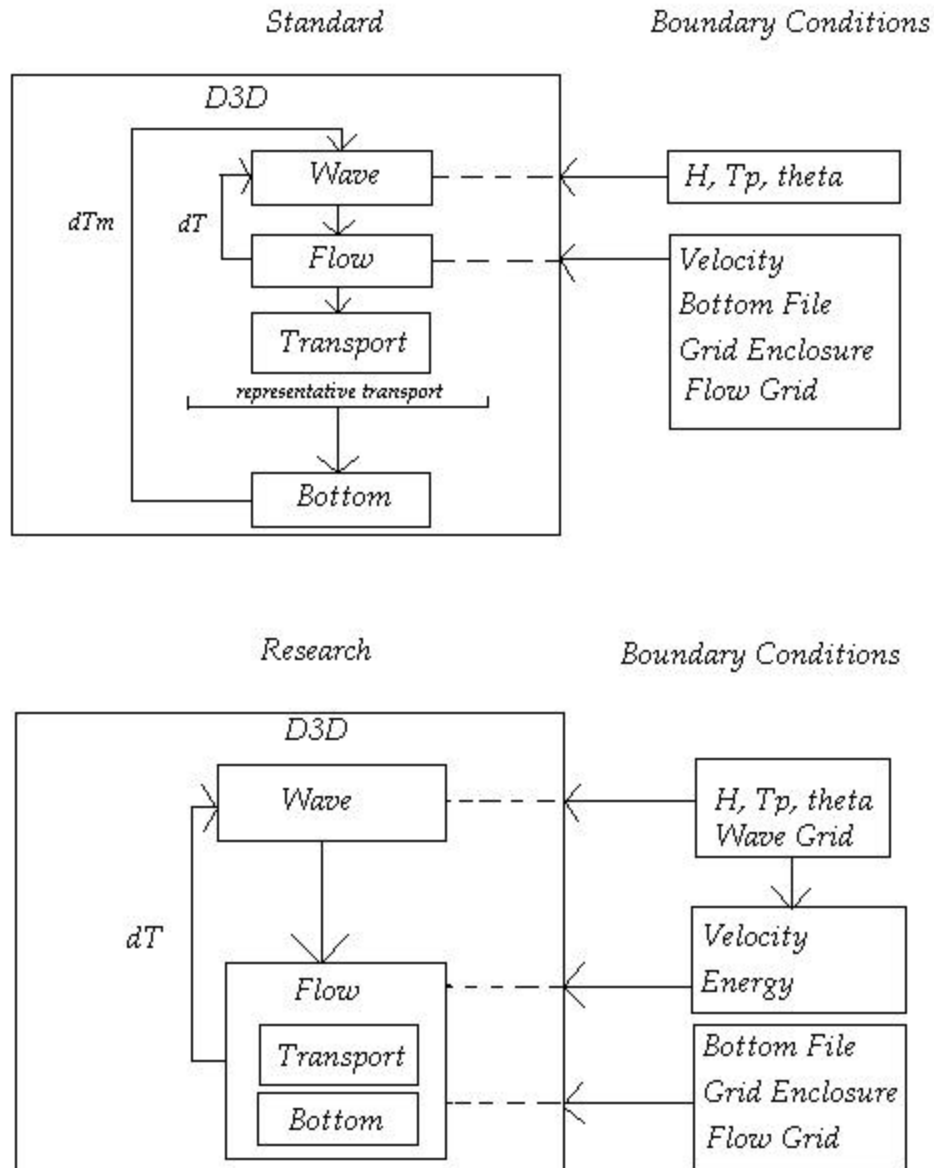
Standard

Boundary Conditions

D3D

Wave

dTm

dT

Flow

Transport

representative transport

Bottom

H, Tp, theta

Velocity
Bottom File
Grid Enclosure
Flow Grid

Research

Boundary Conditions

D3D

Wave

dT

Flow

Transport

Bottom

H, Tp, theta
Wave Grid

Velocity
Energy

Bottom File
Grid Enclosure
Flow Grid